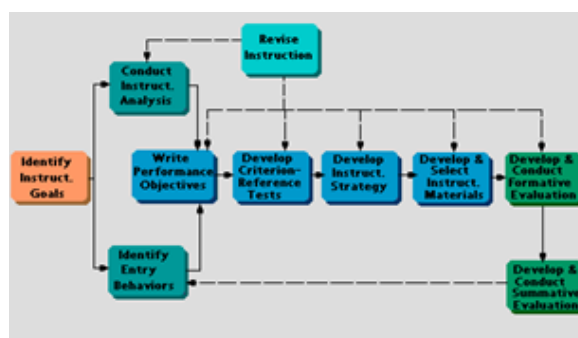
Revise Instruction

Conduct Instruct. Analysis

Identify Instruct. Goals

Write Performance Objectives

Develop Criterion-Reference Tests

Develop Instruct. Strategy

Develop & Select Instruct. Materials

Develop & Conduct Formative Evaluation

Identify Entry Behaviors

Develop & Conduct Summative Evaluation